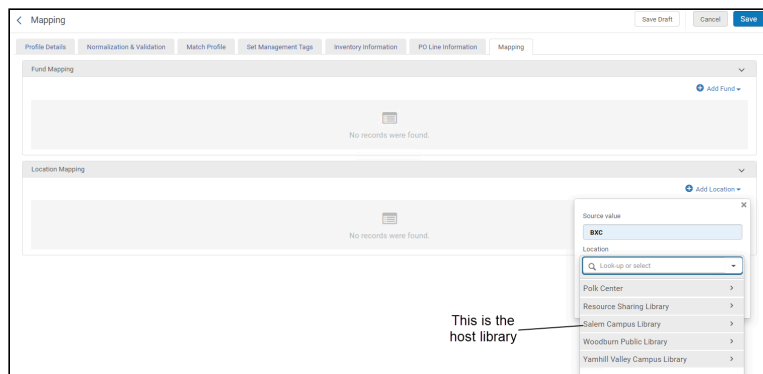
< Mapping

Save Draft | Cancel | Save

Profile Details | Normalization & Validation | Match Profile | Set Management Tags | Inventory Information | PO Line Information | Mapping

Fund Mapping

Add Fund

No records were found.

Location Mapping

Add Location

No records were found.

Source value

BXC

Location

Look-up or select

Polk Center

Resource Sharing Library

Salem Campus Library

Woodburn Public Library

Yamhill Valley Campus Library

This is the host library